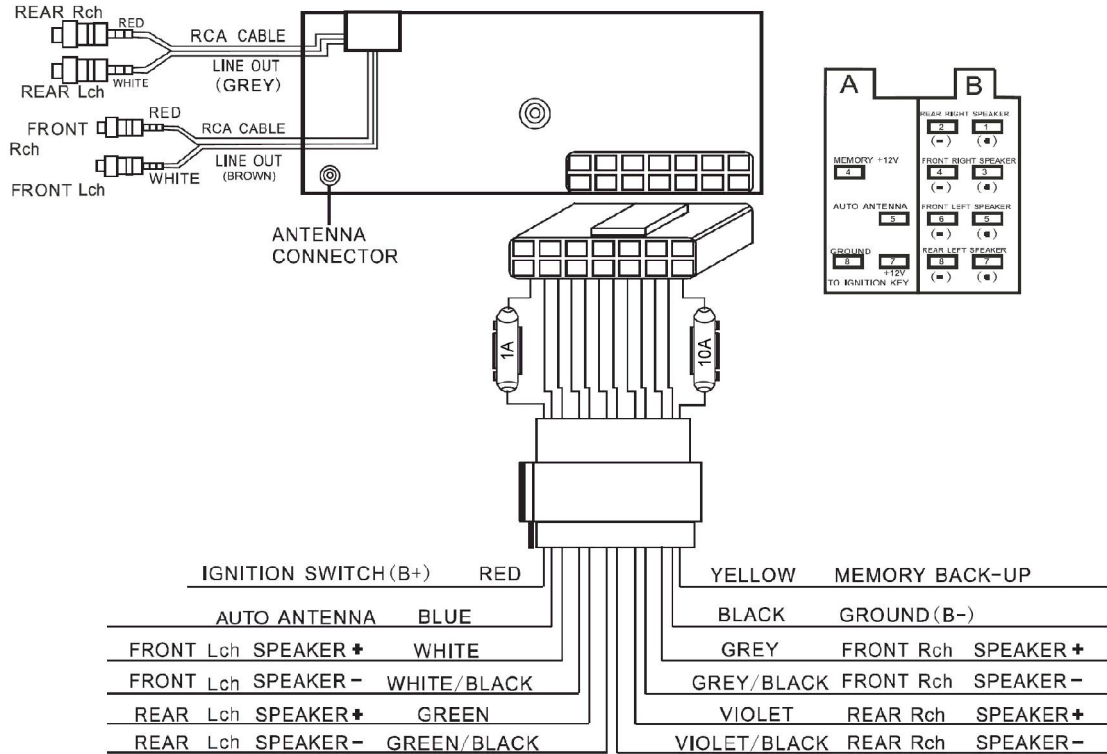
REAR Rch
RED
RCA CABLE
LINE OUT
(GREY)
REAR Lch
WHITE
FRONT
Rch
RED
RCA CABLE
LINE OUT
(BROWN)
FRONT Lch
WHITE
ANTENNA
CONNECTOR

A
B
REAR RIGHT SPEAKER
2
1
(−)
(+)
MEMORY +12V
4
FRONT RIGHT SPEAKER
4
3
(−)
(+)
AUTO ANTENNA
5
FRONT LEFT SPEAKER
6
5
(−)
(+)
GROUND
8
7
+12V
TO IGNITION KEY
REAR LEFT SPEAKER
8
7
(−)
(+)

1A
10A

IGNITION SWITCH (B+) RED
AUTO ANTENNA BLUE
FRONT Lch SPEAKER + WHITE
FRONT Lch SPEAKER − WHITE/BLACK
REAR Lch SPEAKER + GREEN
REAR Lch SPEAKER − GREEN/BLACK

YELLOW MEMORY BACK-UP
BLACK GROUND (B−)
GREY FRONT Rch SPEAKER +
GREY/BLACK FRONT Rch SPEAKER −
VIOLET REAR Rch SPEAKER +
VIOLET/BLACK REAR Rch SPEAKER −